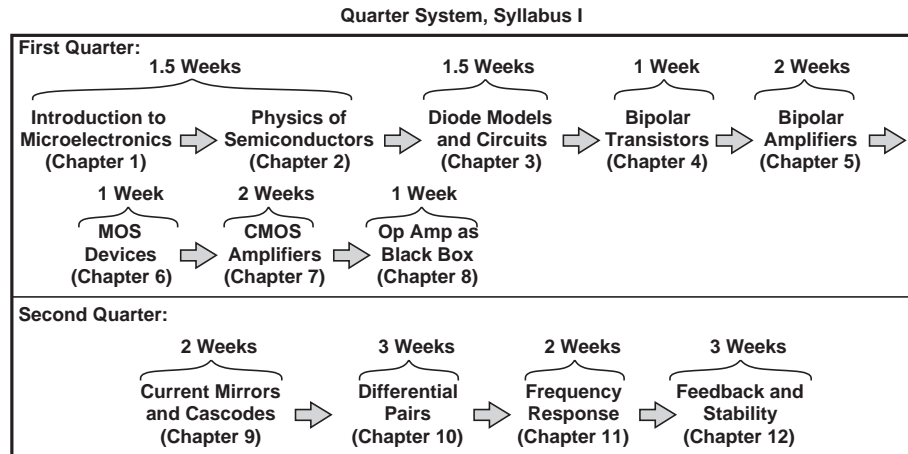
Quarter System, Syllabus I

First Quarter:

1.5 Weeks

Introduction to Microelectronics (Chapter 1)

Physics of Semiconductors (Chapter 2)

1.5 Weeks

Diode Models and Circuits (Chapter 3)

1 Week

Bipolar Transistors (Chapter 4)

2 Weeks

Bipolar Amplifiers (Chapter 5)

1 Week

MOS Devices (Chapter 6)

2 Weeks

CMOS Amplifiers (Chapter 7)

1 Week

Op Amp as Black Box (Chapter 8)

Second Quarter:

2 Weeks

Current Mirrors and Cascodes (Chapter 9)

3 Weeks

Differential Pairs (Chapter 10)

2 Weeks

Frequency Response (Chapter 11)

3 Weeks

Feedback and Stability (Chapter 12)